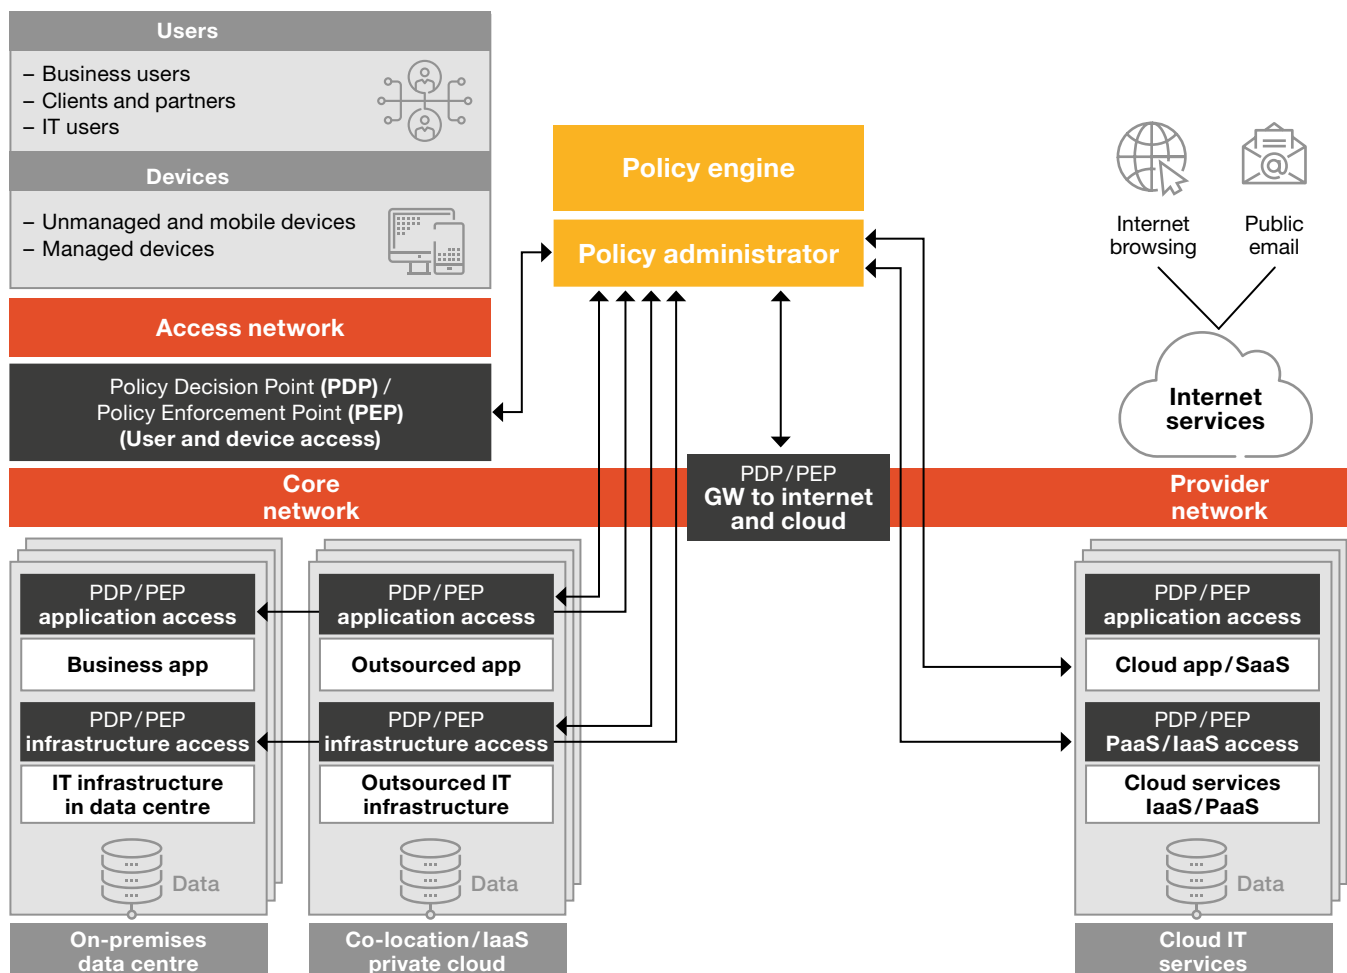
Users

– Business users
– Clients and partners
– IT users

Devices

– Unmanaged and mobile devices
– Managed devices

Access network

Policy Decision Point **(PDP)** / Policy Enforcement Point **(PEP)** **(User and device access)**

Policy engine

Policy administrator

Internet browsing

Public email

Internet services

Core network

PDP/PEP GW to internet and cloud

Provider network

PDP/PEP application access

Business app

PDP/PEP infrastructure access

IT infrastructure in data centre

Data

On-premises data centre

PDP/PEP application access

Outsourced app

PDP/PEP infrastructure access

Outsourced IT infrastructure

Data

Co-location/IaaS private cloud

PDP/PEP application access

Cloud app/SaaS

PDP/PEP PaaS/IaaS access

Cloud services IaaS/PaaS

Data

Cloud IT services